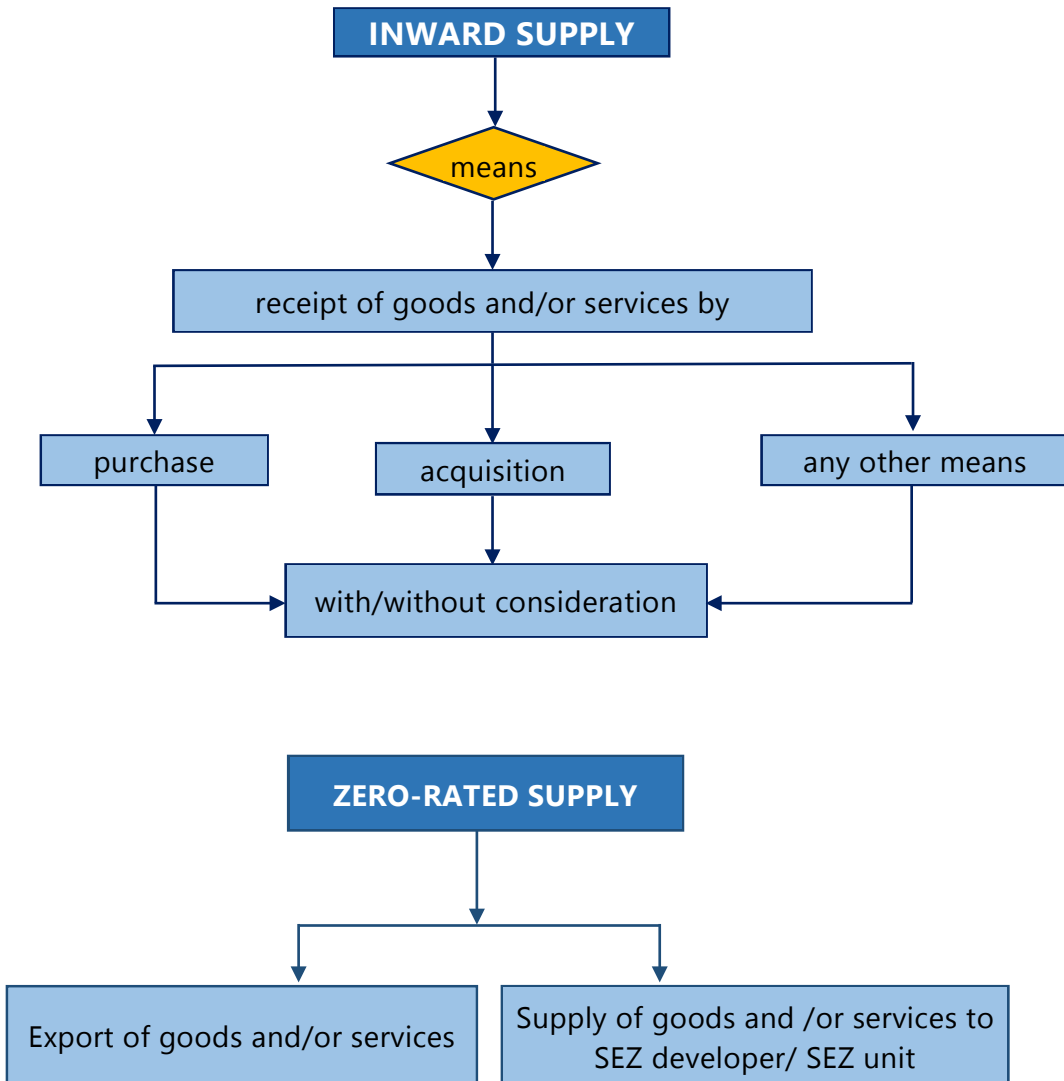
INWARD SUPPLY

means

receipt of goods and/or services by

purchase

acquisition

any other means

with/without consideration

ZERO-RATED SUPPLY

Export of goods and/or services

Supply of goods and /or services to SEZ developer/ SEZ unit